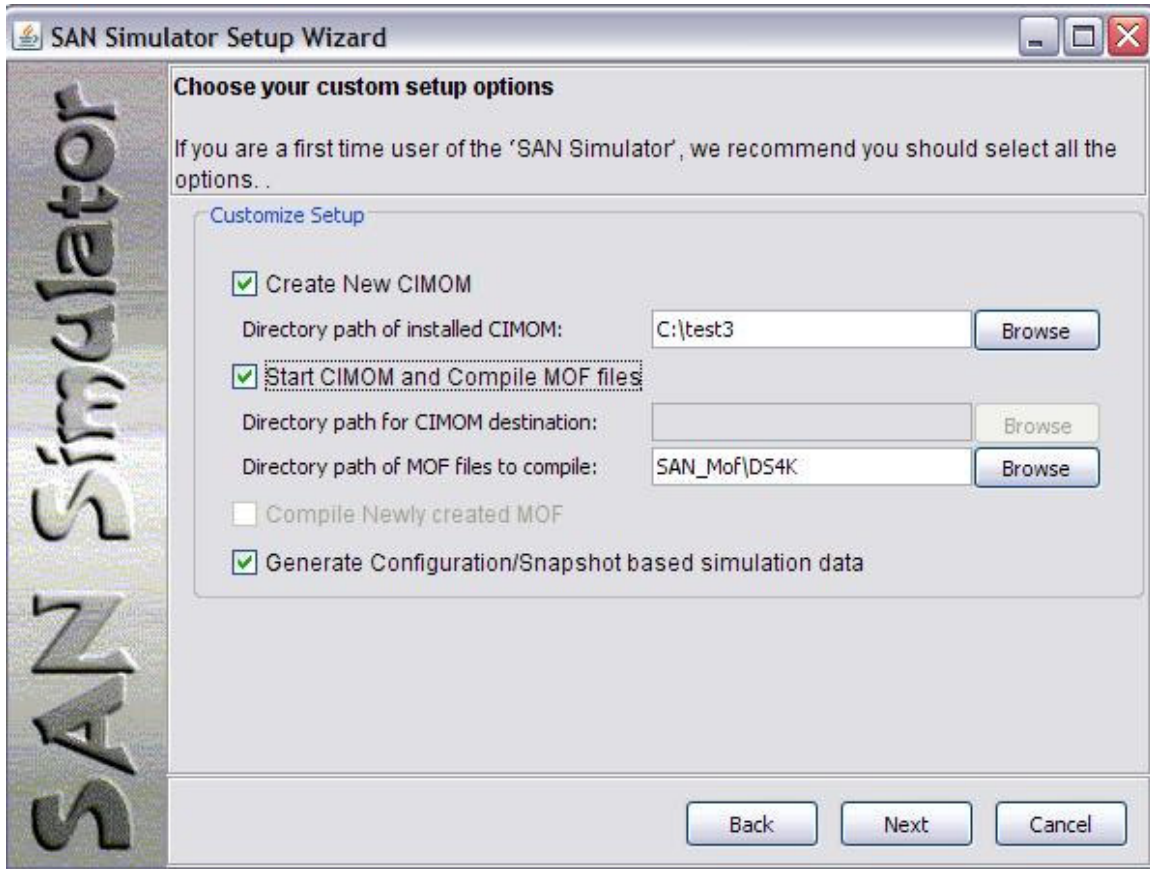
SAN Simulator Setup Wizard

SAN Simulator

Choose your custom setup options

If you are a first time user of the 'SAN Simulator', we recommend you should select all the options. .

Customize Setup

☑ Create New CIMOM

Directory path of installed CIMOM: C:\test3 Browse

☑ Start CIMOM and Compile MOF files

Directory path for CIMOM destination: Browse

Directory path of MOF files to compile: SAN_Mof\DS4K Browse

☐ Compile Newly created MOF

☑ Generate Configuration/Snapshot based simulation data

Back Next Cancel